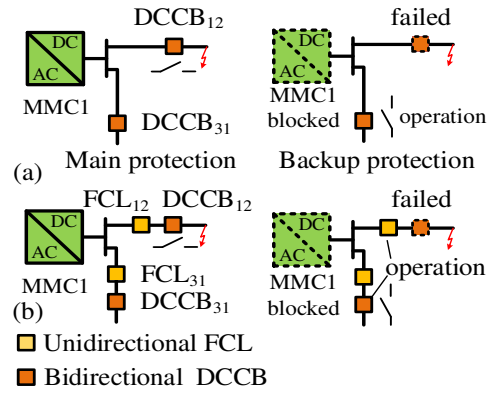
DC
AC
MMC1
$DCCB_{12}$
$DCCB_{31}$
DC
AC
MMC1 blocked
failed
operation
(a)
Main protection
Backup protection
DC
AC
MMC1
$FCL_{12}$
$DCCB_{12}$
$FCL_{31}$
$DCCB_{31}$
(b)
DC
AC
MMC1 blocked
failed
operation
Unidirectional FCL
Bidirectional DCCB